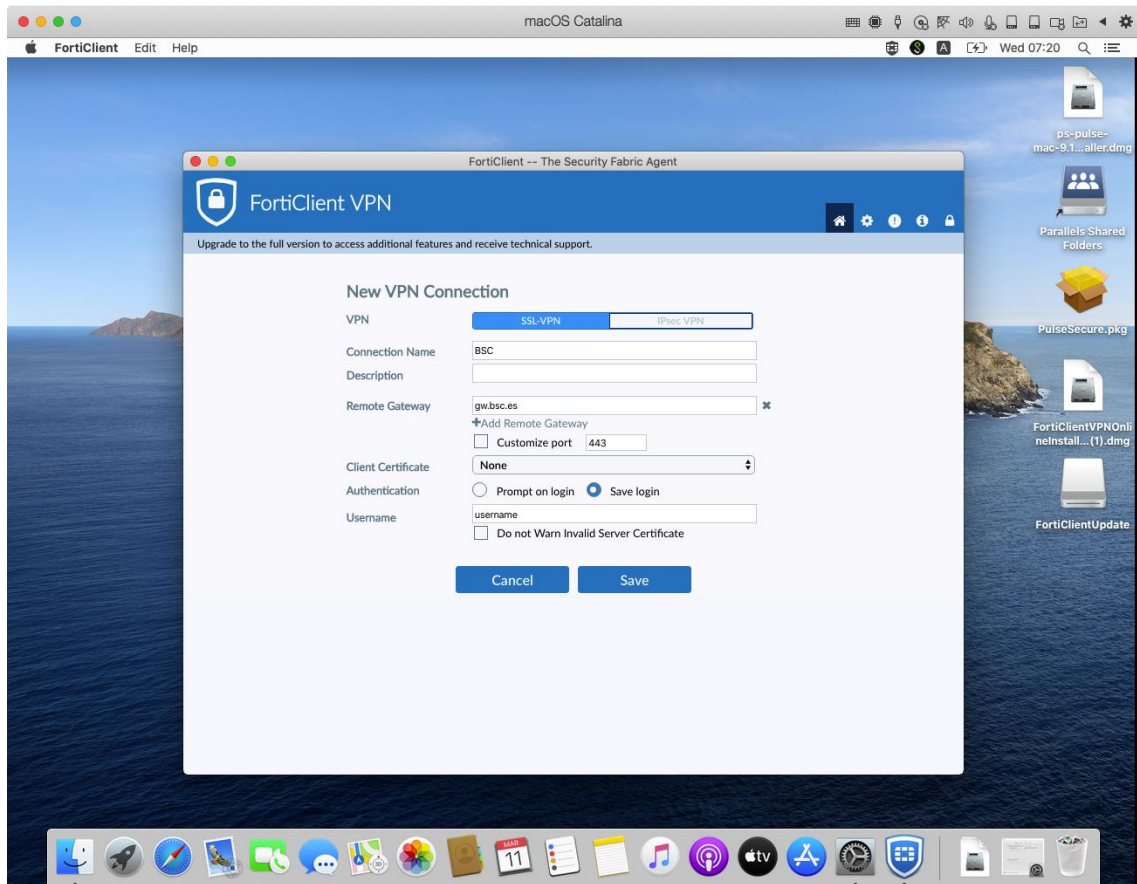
macOS Catalina

FortiClient Edit Help

Wed 07:20

ps-pulse-mac-9.1...aller.dmg

Parallels Shared Folders

PulseSecure.pkg

FortiClientVPNOnlineInstall...(1).dmg

FortiClientUpdate

FortiClient -- The Security Fabric Agent

FortiClient VPN

Upgrade to the full version to access additional features and receive technical support.

New VPN Connection

VPN SSL-VPN IPsec VPN

Connection Name BSC

Description

Remote Gateway gw.bsc.es

+Add Remote Gateway

Customize port 443

Client Certificate None

Authentication Prompt on login Save login

Username username

Do not Warn Invalid Server Certificate

Cancel Save

MAR 11